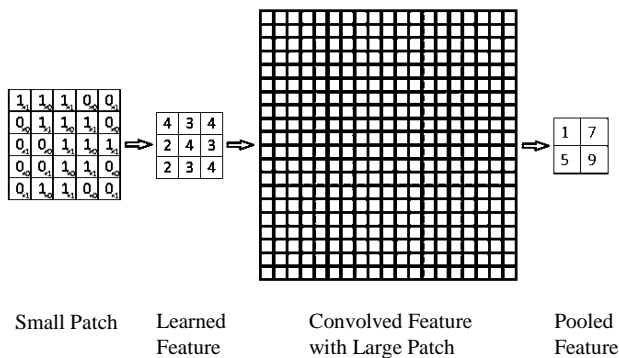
| | | | | |
|---|---|---|---|---|
| $1_{\times1}$ | $1_{\times0}$ | $1_{\times1}$ | $0_{\times0}$ | $0_{\times1}$ |
| $0_{\times0}$ | $1_{\times1}$ | $1_{\times0}$ | $1_{\times1}$ | $0_{\times0}$ |
| $0_{\times1}$ | $0_{\times0}$ | $1_{\times1}$ | $1_{\times0}$ | $1_{\times1}$ |
| $0_{\times0}$ | $0_{\times1}$ | $1_{\times0}$ | $1_{\times1}$ | $0_{\times0}$ |
| $0_{\times1}$ | $1_{\times0}$ | $1_{\times1}$ | $0_{\times0}$ | $0_{\times1}$ |

| | | |
|---|---|---|
| 4 | 3 | 4 |
| 2 | 4 | 3 |
| 2 | 3 | 4 |

| | |
|---|---|
| 1 | 7 |
| 5 | 9 |

Small Patch

Learned Feature

Convolved Feature with Large Patch

Pooled Feature